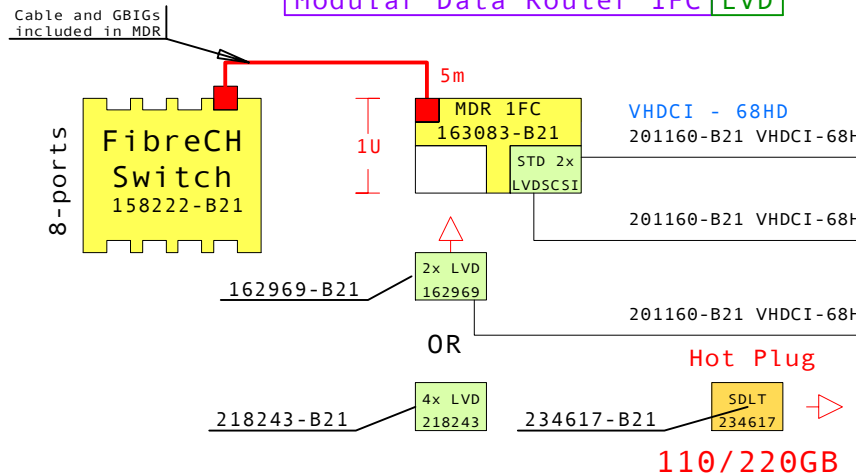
Modular Data Router 1FC | LVD

Cable and GBIGs included in MDR

5m

8-ports

FibreCH Switch
158222-B21

1U

MDR 1FC
163083-B21

STD 2x LVDSCSI

VHDCI - 68HD

201160-B21 VHDCI-68H

201160-B21 VHDCI-68H

2x LVD
162969

162969-B21

201160-B21 VHDCI-68H

OR

Hot Plug

4x LVD
218243

218243-B21

SDLT
234617

234617-B21

110/220GB